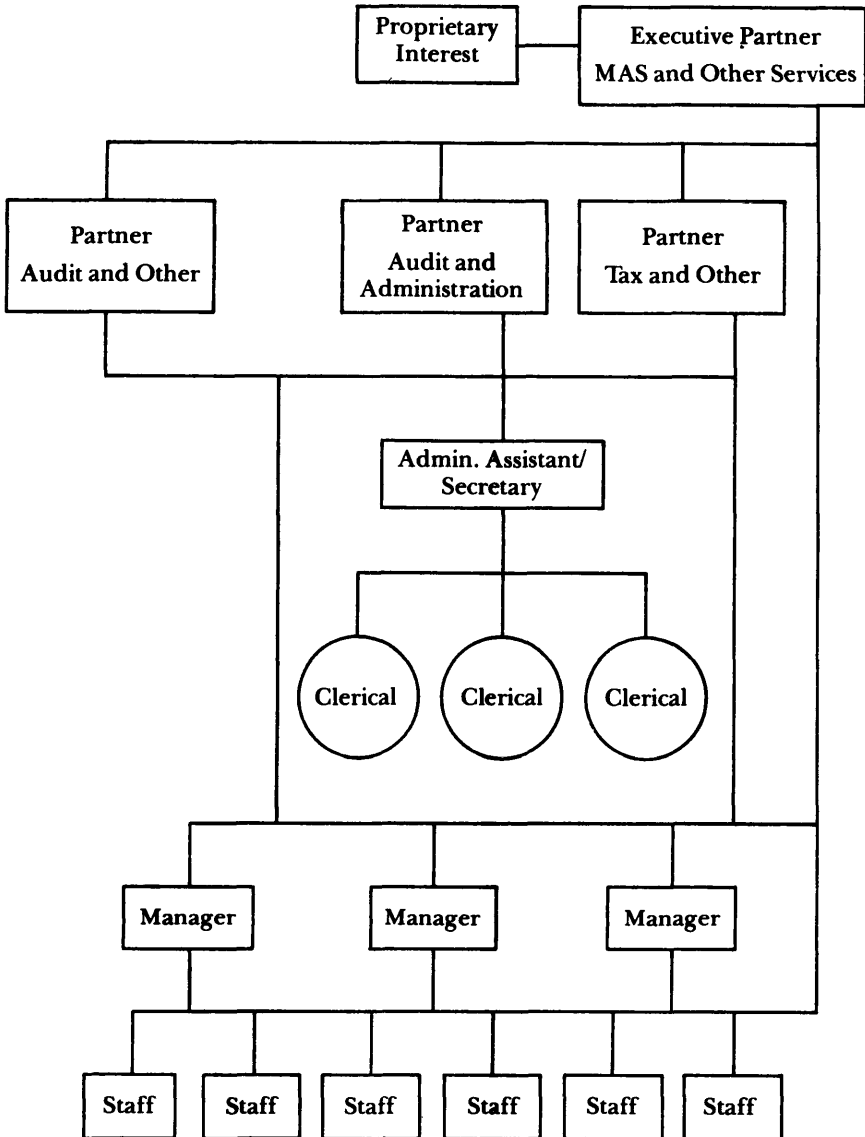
Proprietary Interest

Executive Partner
MAS and Other Services

Partner
Audit and Other

Partner
Audit and Administration

Partner
Tax and Other

Admin. Assistant/ Secretary

Clerical

Clerical

Clerical

Manager

Manager

Manager

Staff

Staff

Staff

Staff

Staff

Staff